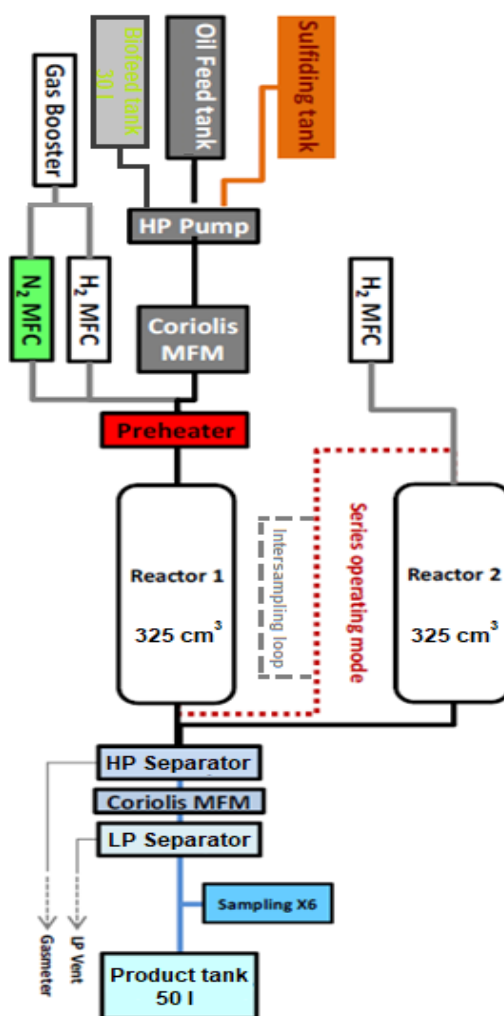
Gas Booster

Biofeed tank 30 l

Oil Feed tank

Sulfiding tank

HP Pump

$N_2$ MFC

$H_2$ MFC

Coriolis MFM

$H_2$ MFC

Preheater

Reactor 1

325 $cm^3$

Intersampling loop

Series operating mode

Reactor 2

325 $cm^3$

HP Separator

Coriolis MFM

LP Separator

Sampling X6

Gasmeter

LP Vent

Product tank 50 l